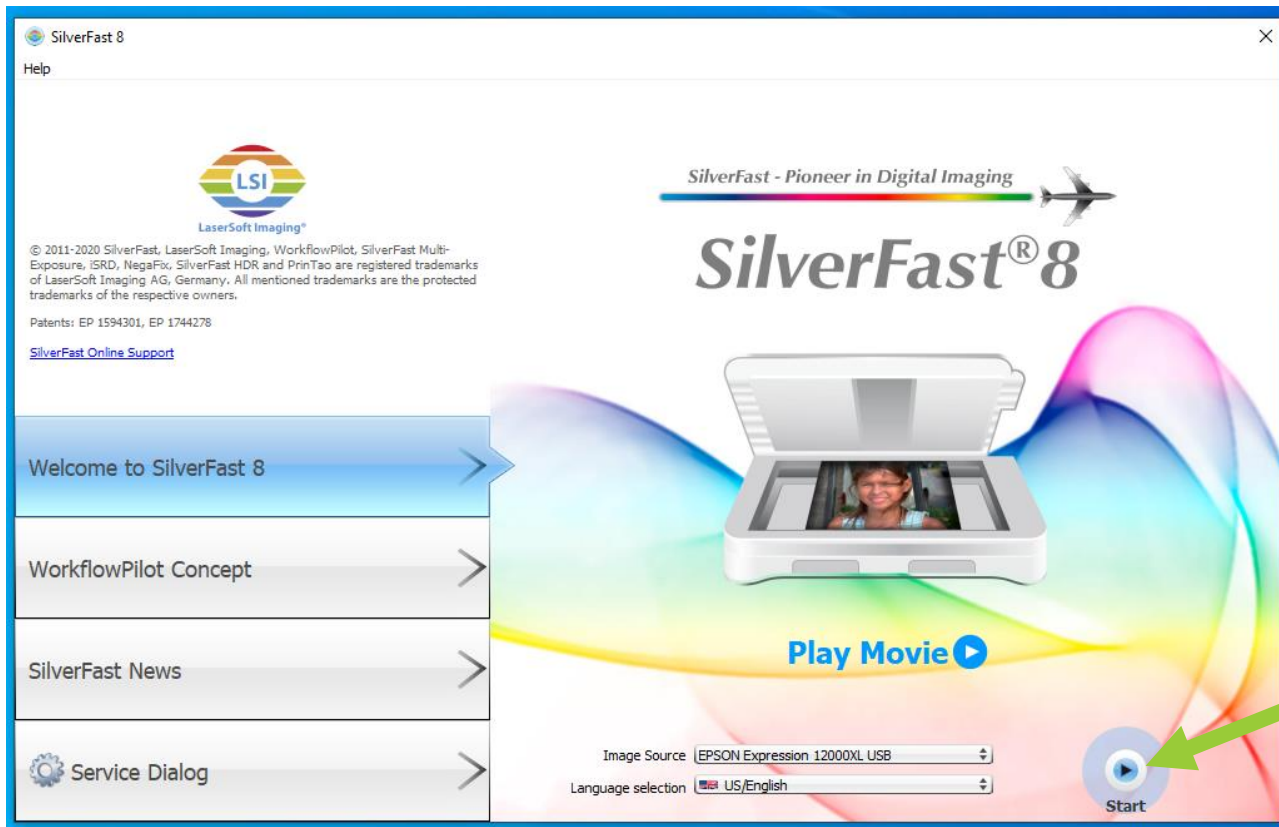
SilverFast 8

Help

LSI
LaserSoft Imaging®

© 2011-2020 SilverFast, LaserSoft Imaging, WorkflowPilot, SilverFast Multi-Exposure, iSRD, NegaFix, SilverFast HDR and PrinTao are registered trademarks of LaserSoft Imaging AG, Germany. All mentioned trademarks are the protected trademarks of the respective owners.

Patents: EP 1594301, EP 1744278

SilverFast Online Support

SilverFast - Pioneer in Digital Imaging

SilverFast®8

Welcome to SilverFast 8

WorkflowPilot Concept

SilverFast News

Service Dialog

Play Movie

Image Source EPSON Expression 12000XL USB

Language selection US/English

Start